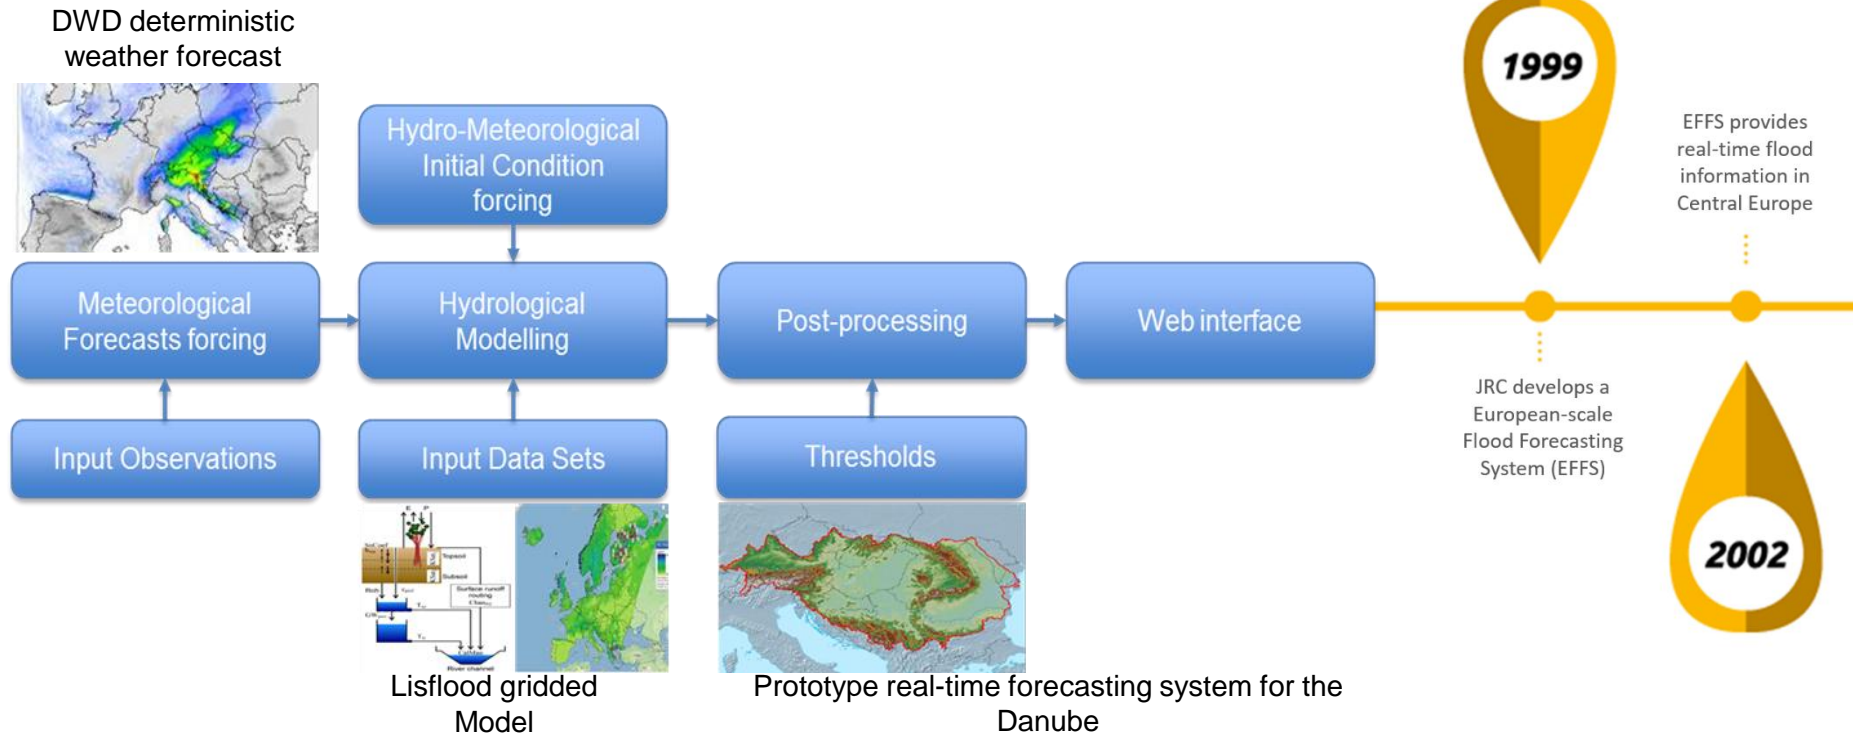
DWD deterministic weather forecast

Hydro-Meteorological Initial Condition forcing

Meteorological Forecasts forcing

Hydrological Modelling

Post-processing

Web interface

Input Observations

Input Data Sets

Thresholds

Lisflood gridded Model

Prototype real-time forecasting system for the Danube

1999

EFFS provides real-time flood information in Central Europe

JRC develops a European-scale Flood Forecasting System (EFFS)

2002